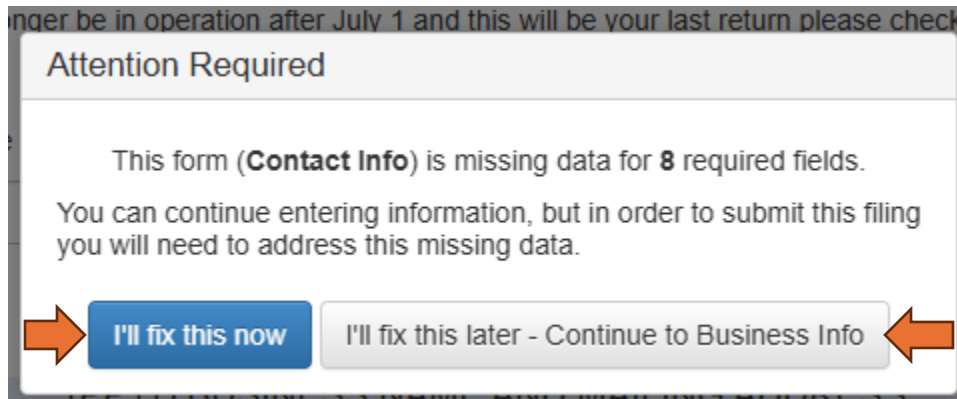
nger be in operation after July 1 and this will be your last return please check

Attention Required

This form (**Contact Info**) is missing data for **8** required fields.

You can continue entering information, but in order to submit this filing you will need to address this missing data.

I'll fix this now

I'll fix this later - Continue to Business Info